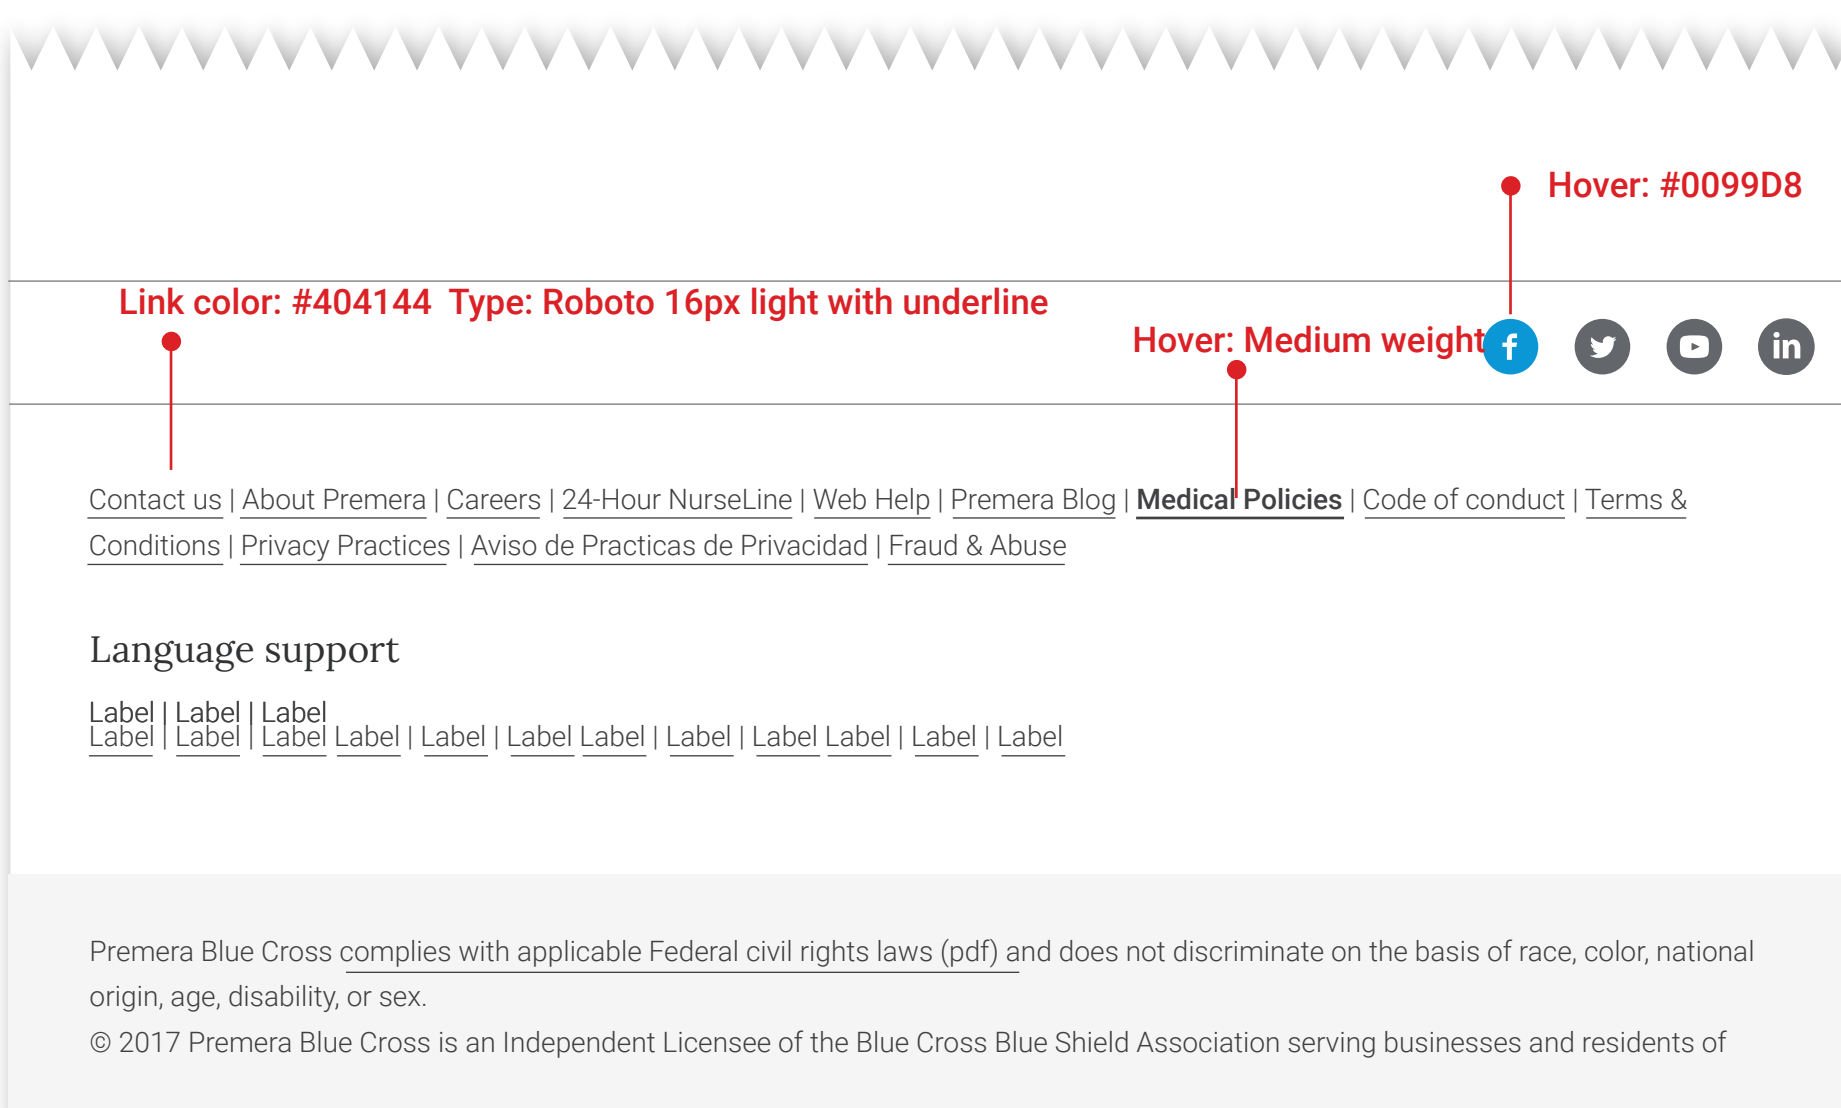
Hover: #0099D8

Link color: #404144 Type: Roboto 16px light with underline

Hover: Medium weight

Contact us | About Premera | Careers | 24-Hour NurseLine | Web Help | Premera Blog | Medical Policies | Code of conduct | Terms & Conditions | Privacy Practices | Aviso de Practicas de Privacidad | Fraud & Abuse

Language support

Label | Label | Label
Label | Label | Label Label | Label | Label Label | Label | Label Label | Label | Label

Premera Blue Cross complies with applicable Federal civil rights laws (pdf) and does not discriminate on the basis of race, color, national origin, age, disability, or sex.
© 2017 Premera Blue Cross is an Independent Licensee of the Blue Cross Blue Shield Association serving businesses and residents of